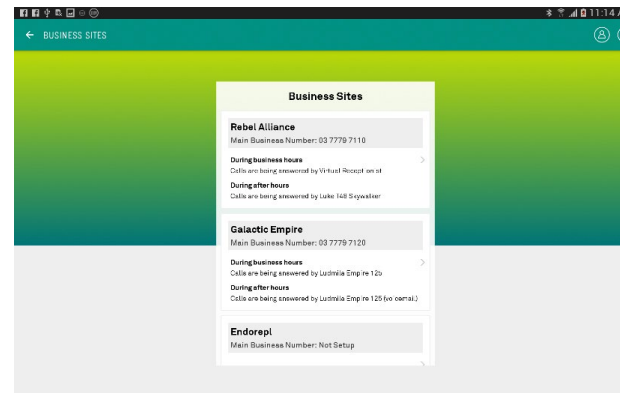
11:14

← BUSINESS SITES

Business Sites

Rebel Alliance
Main Business Number: 03 7779 7110

During business hours
Calls are being answered by Virtual Reception at

During after hours
Calls are being answered by Luke 148 Skywalker

Galactic Empire
Main Business Number: 03 7779 7120

During business hours
Calls are being answered by Ludmila Empire 125

During after hours
Calls are being answered by Ludmila Empire 125 (vo cemal.)

Endorepl
Main Business Number: Not Setup